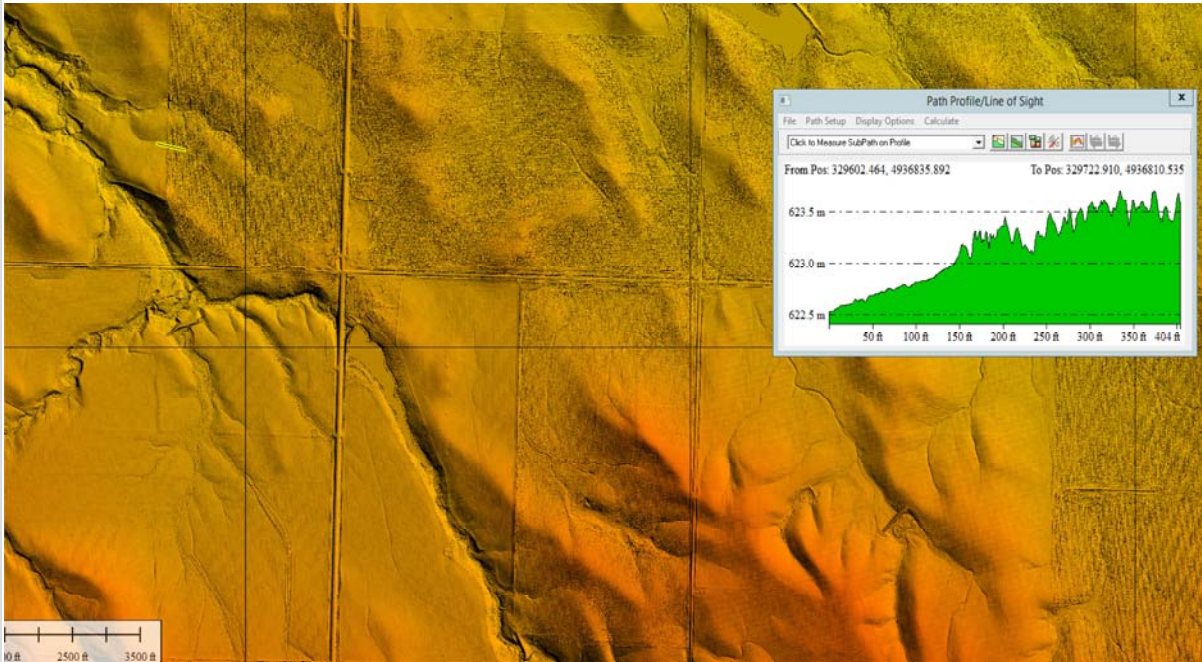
Path Profile/Line of Sight

File Path Setup Display Options Calculate

Click to Measure SubPath on Profile

From Pos: 329602.464, 4936835.892

To Pos: 329722.910, 4936810.535

623.5 m

623.0 m

622.5 m

50 ft 100 ft 150 ft 200 ft 250 ft 300 ft 350 ft 404 ft

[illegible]0 ft 2500 ft 3500 ft